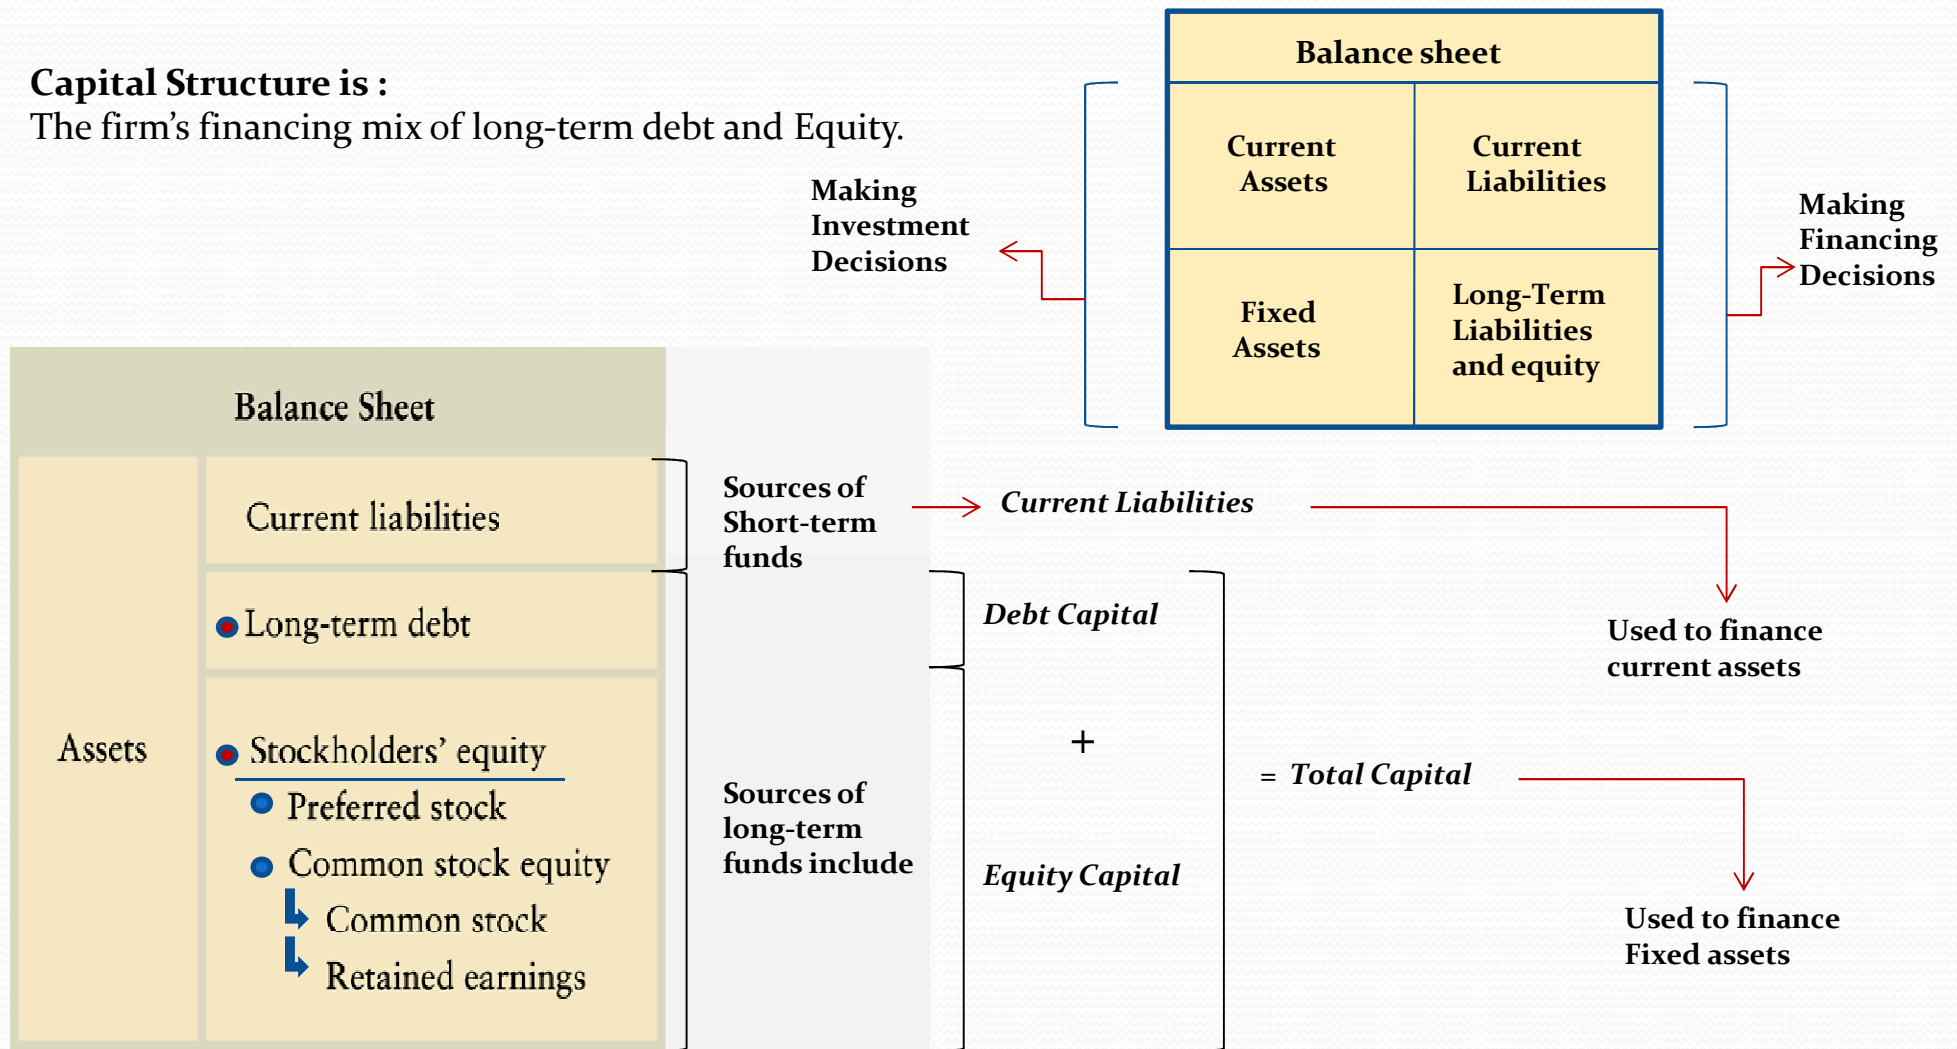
**Capital Structure is :**
The firm's financing mix of long-term debt and Equity.

Making Investment Decisions

| Balance sheet | |
|---|---|
| Current Assets | Current Liabilities |
| Fixed Assets | Long-Term Liabilities and equity |

Making Financing Decisions

| Balance Sheet | |
|---|---|
| Assets | Current liabilities |
| | Long-term debt |
| | Stockholders' equity<br>Preferred stock<br>Common stock equity<br>Common stock<br>Retained earnings |

Sources of Short-term funds → Current Liabilities → Used to finance current assets

Sources of long-term funds include

Debt Capital
+
Equity Capital

= Total Capital → Used to finance Fixed assets